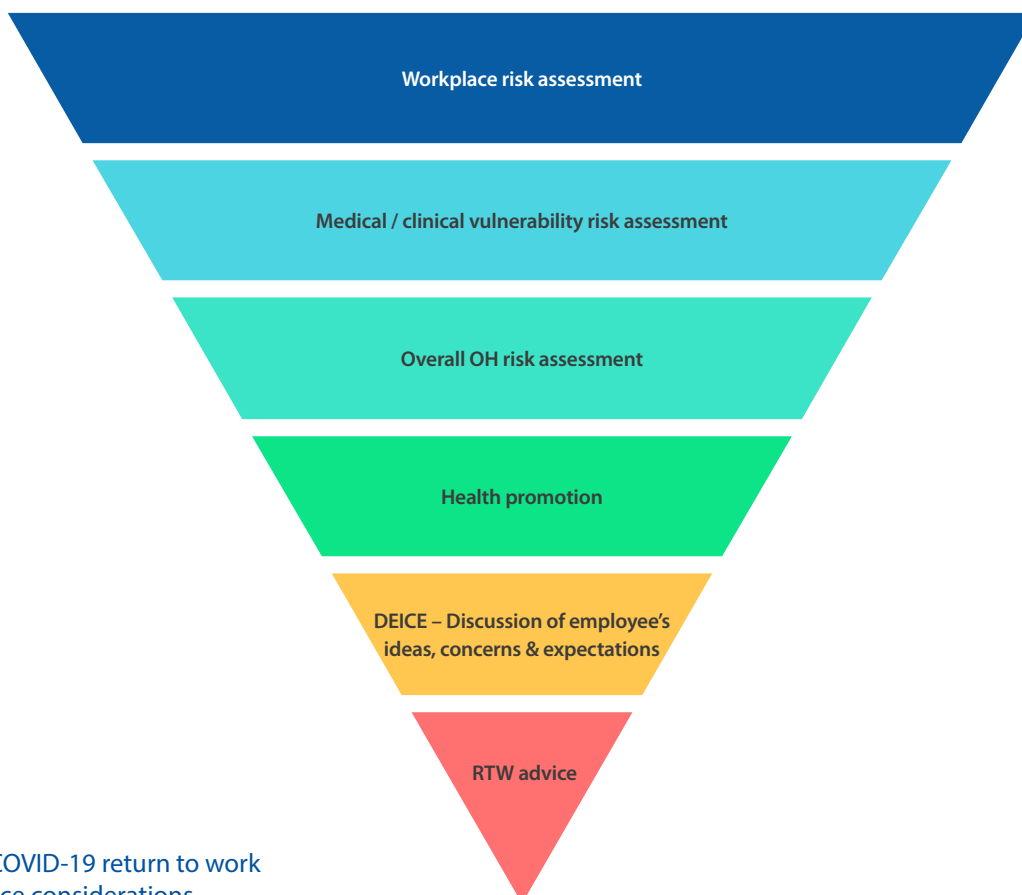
Workplace risk assessment

Medical / clinical vulnerability risk assessment

Overall OH risk assessment

Health promotion

DEICE – Discussion of employee's ideas, concerns & expectations

RTW advice

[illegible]COVID-19 return to work
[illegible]ce considerations